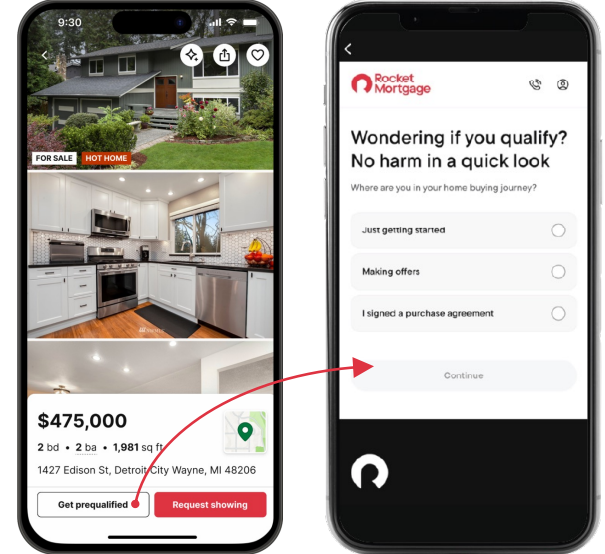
9:30

FOR SALE HOT HOME

$475,000

2 bd • 2 ba • 1,981 sq ft

1427 Edison St, Detroit City Wayne, MI 48206

Get prequalified

Request showing

Rocket Mortgage

Wondering if you qualify? No harm in a quick look

Where are you in your home buying journey?

Just getting started

Making offers

I signed a purchase agreement

Continue